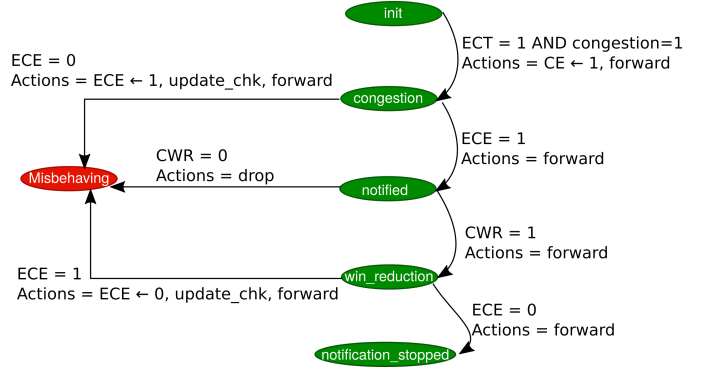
init

ECT = 1 AND congestion=1
Actions = CE ← 1, forward

ECE = 0
Actions = ECE ← 1, update_chk, forward

congestion

ECE = 1
Actions = forward

CWR = 0
Actions = drop

Misbehaving

notified

CWR = 1
Actions = forward

ECE = 1
Actions = ECE ← 0, update_chk, forward

win_reduction

ECE = 0
Actions = forward

notification_stopped